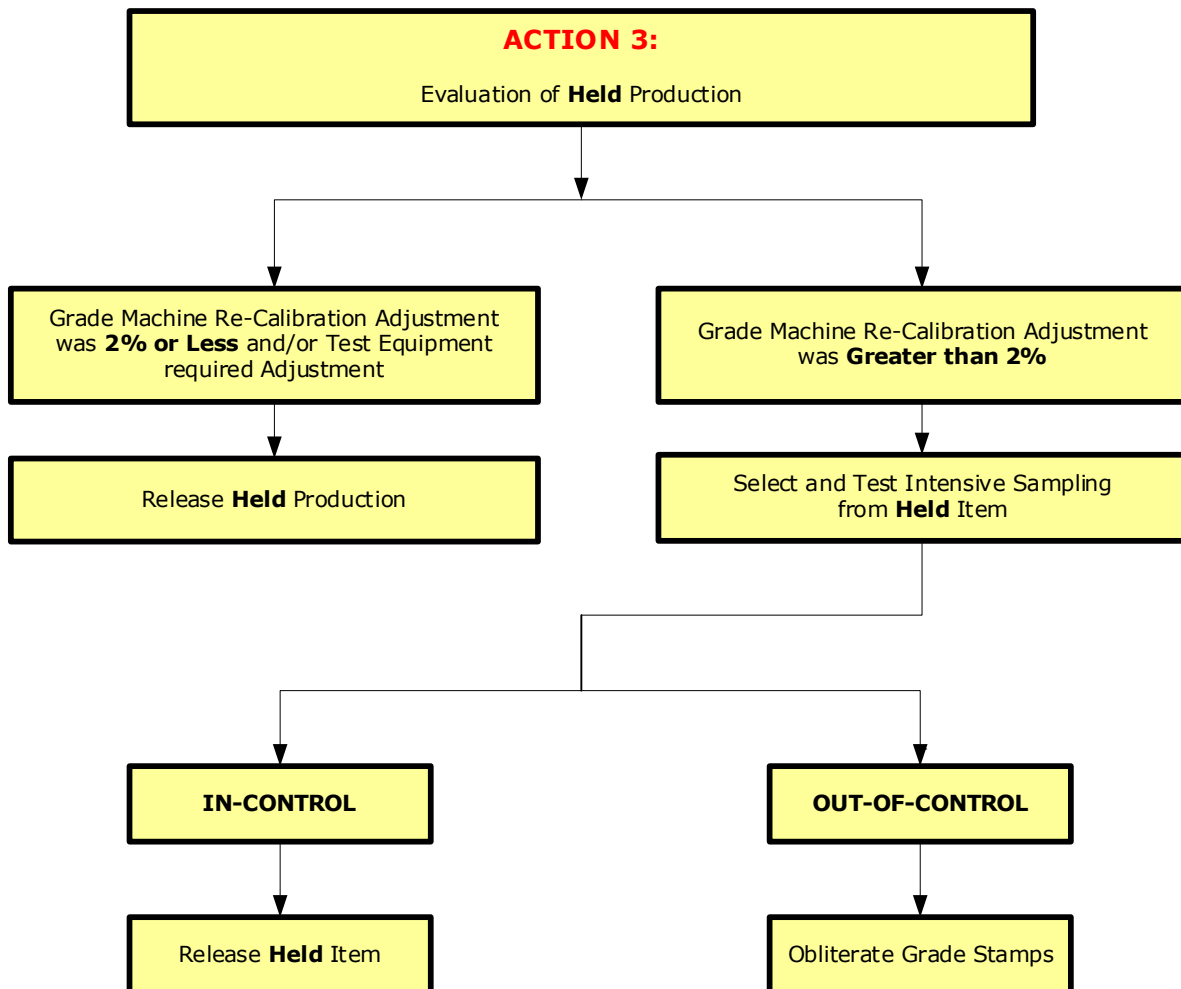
ACTION 3:

Evaluation of Held Production

Grade Machine Re-Calibration Adjustment was 2% or Less and/or Test Equipment required Adjustment

Release Held Production

Grade Machine Re-Calibration Adjustment was Greater than 2%

Select and Test Intensive Sampling from Held Item

IN-CONTROL

Release Held Item

OUT-OF-CONTROL

Obliterate Grade Stamps